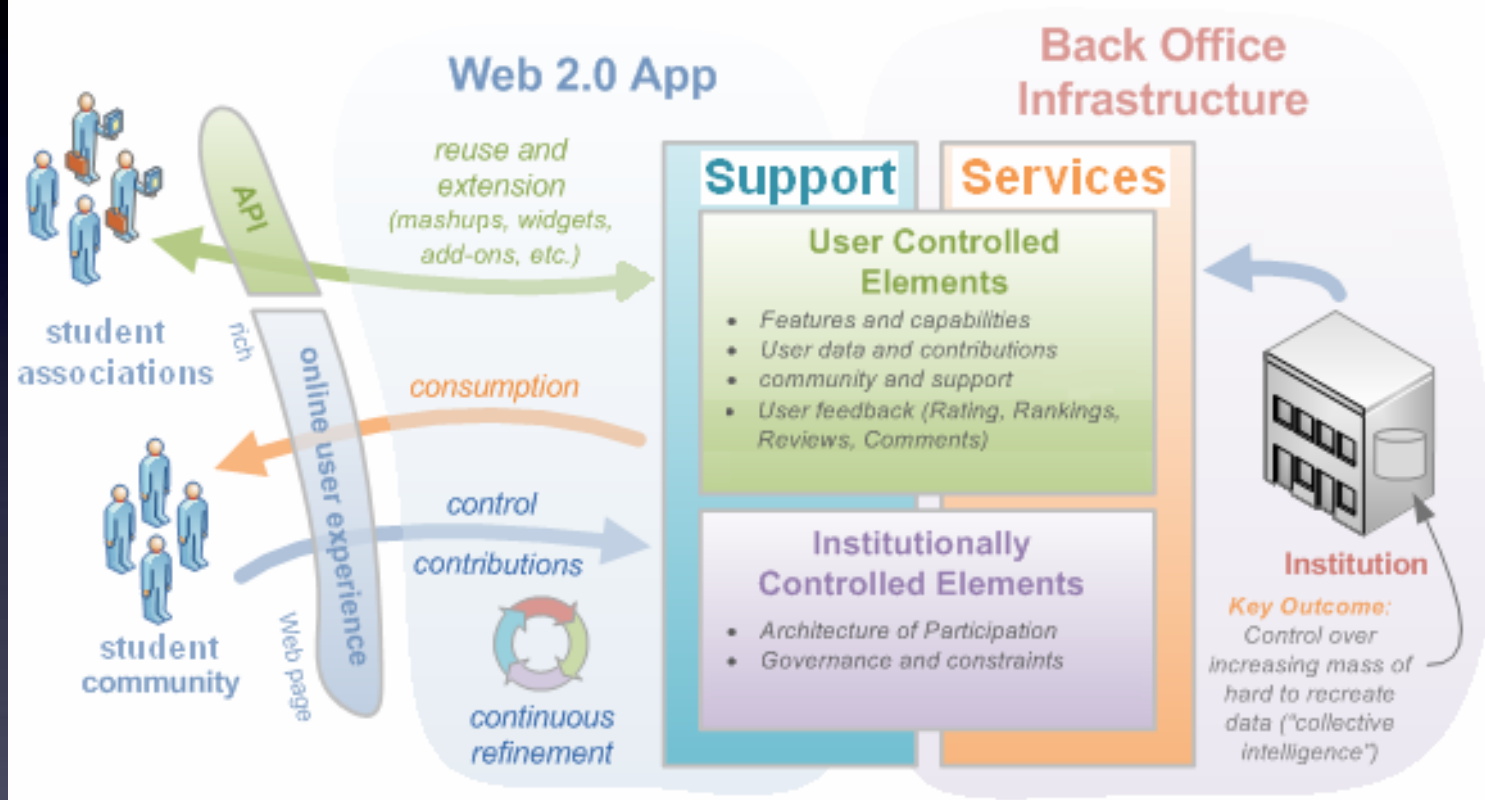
Web 2.0 App

Back Office Infrastructure

API

rich

online user experience

Web page

student associations

student community

reuse and extension (mashups, widgets, add-ons, etc.)

consumption

control

contributions

continuous refinement

Support

Services

User Controlled Elements

- Features and capabilities
- User data and contributions
- community and support
- User feedback (Rating, Rankings, Reviews, Comments)

Institutionally Controlled Elements

- Architecture of Participation
- Governance and constraints

Institution

Key Outcome: Control over increasing mass of hard to recreate data ("collective intelligence")